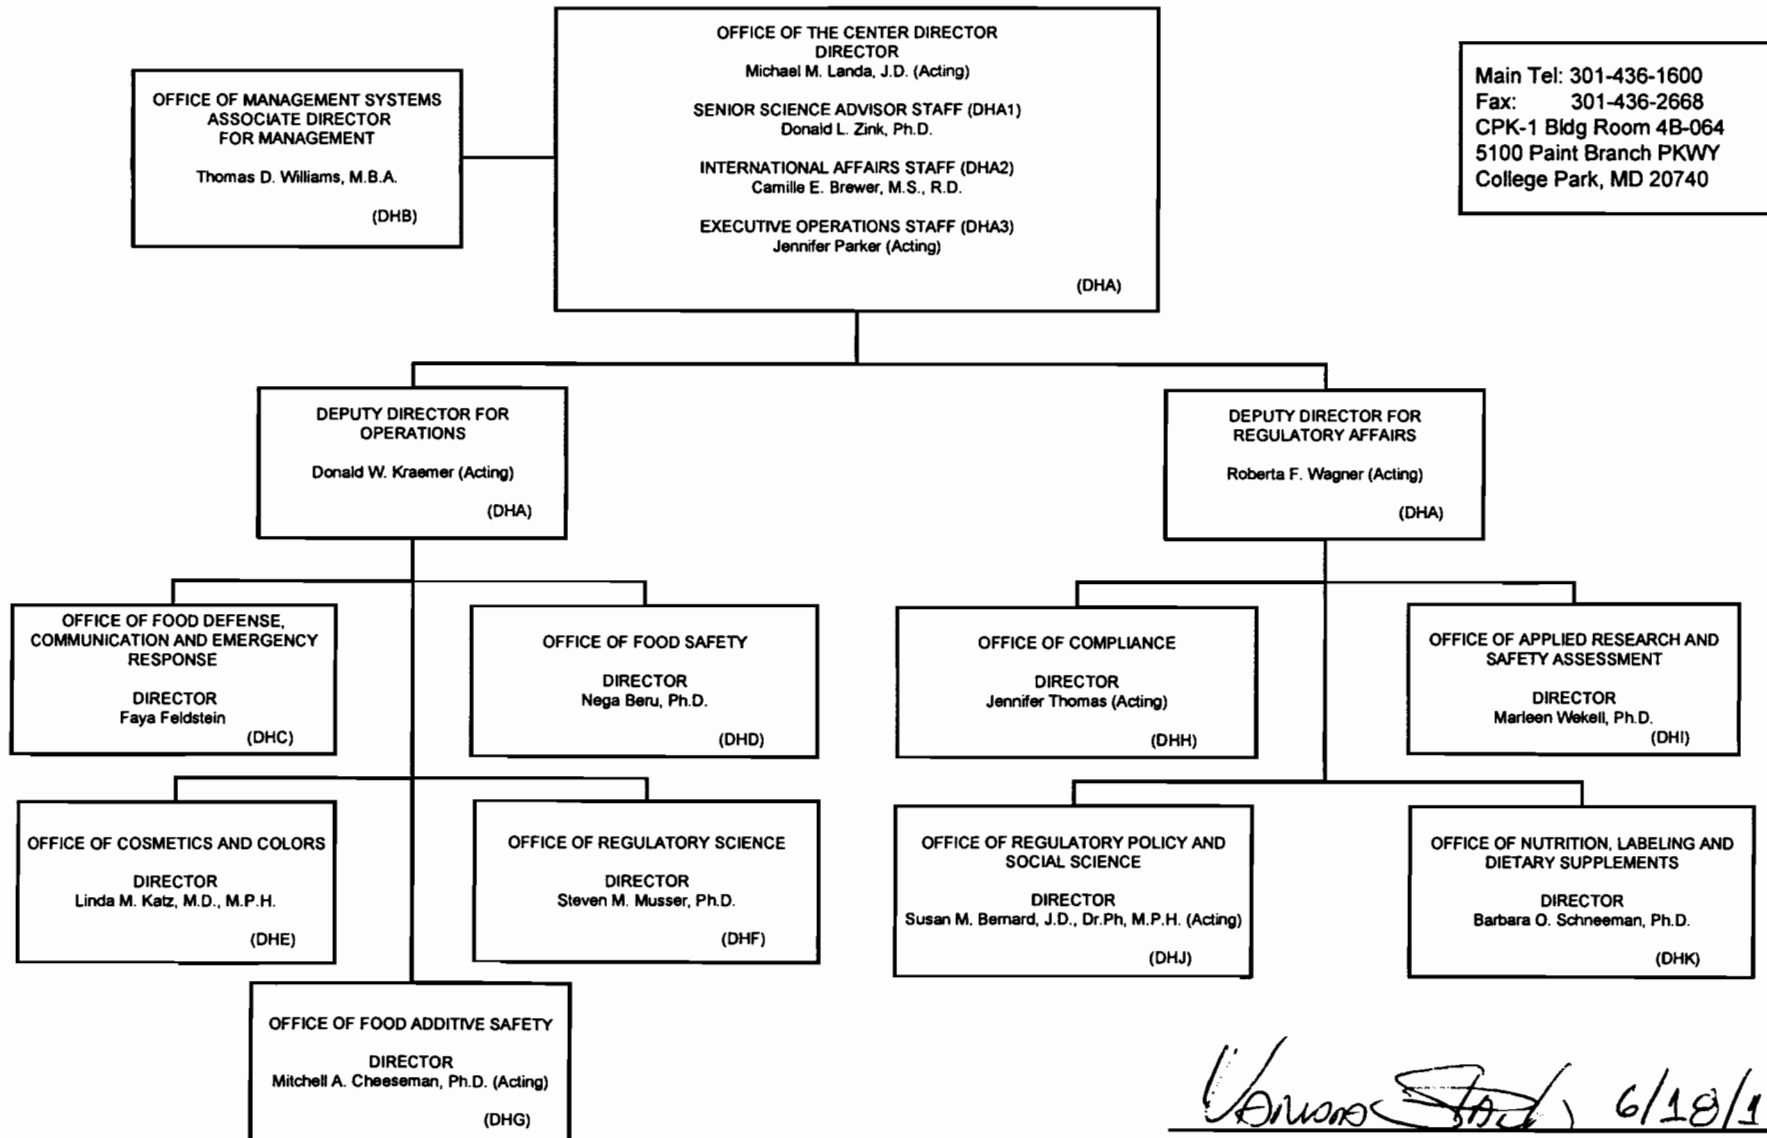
OFFICE OF THE CENTER DIRECTOR
DIRECTOR
Michael M. Landa, J.D. (Acting)

SENIOR SCIENCE ADVISOR STAFF (DHA1)
Donald L. Zink, Ph.D.

INTERNATIONAL AFFAIRS STAFF (DHA2)
Camille E. Brewer, M.S., R.D.

EXECUTIVE OPERATIONS STAFF (DHA3)
Jennifer Parker (Acting)

(DHA)

OFFICE OF MANAGEMENT SYSTEMS
ASSOCIATE DIRECTOR
FOR MANAGEMENT

Thomas D. Williams, M.B.A.

(DHB)

Main Tel: 301-436-1600
Fax: 301-436-2668
CPK-1 Bldg Room 4B-064
5100 Paint Branch PKWY
College Park, MD 20740

DEPUTY DIRECTOR FOR OPERATIONS

Donald W. Kraemer (Acting)

(DHA)

DEPUTY DIRECTOR FOR REGULATORY AFFAIRS

Roberta F. Wagner (Acting)

(DHA)

OFFICE OF FOOD DEFENSE, COMMUNICATION AND EMERGENCY RESPONSE

DIRECTOR
Faya Feldstein
(DHC)

OFFICE OF FOOD SAFETY

DIRECTOR
Nega Beru, Ph.D.
(DHD)

OFFICE OF COMPLIANCE

DIRECTOR
Jennifer Thomas (Acting)
(DHH)

OFFICE OF APPLIED RESEARCH AND SAFETY ASSESSMENT

DIRECTOR
Marleen Wekell, Ph.D.
(DHI)

OFFICE OF COSMETICS AND COLORS

DIRECTOR
Linda M. Katz, M.D., M.P.H.
(DHE)

OFFICE OF REGULATORY SCIENCE

DIRECTOR
Steven M. Musser, Ph.D.
(DHF)

OFFICE OF REGULATORY POLICY AND SOCIAL SCIENCE

DIRECTOR
Susan M. Bernard, J.D., Dr.Ph, M.P.H. (Acting)
(DHJ)

OFFICE OF NUTRITION, LABELING AND DIETARY SUPPLEMENTS

DIRECTOR
Barbara O. Schneeman, Ph.D.
(DHK)

OFFICE OF FOOD ADDITIVE SAFETY

DIRECTOR
Mitchell A. Cheeseman, Ph.D. (Acting)
(DHG)

Vanessa Stad 6/18/1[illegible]